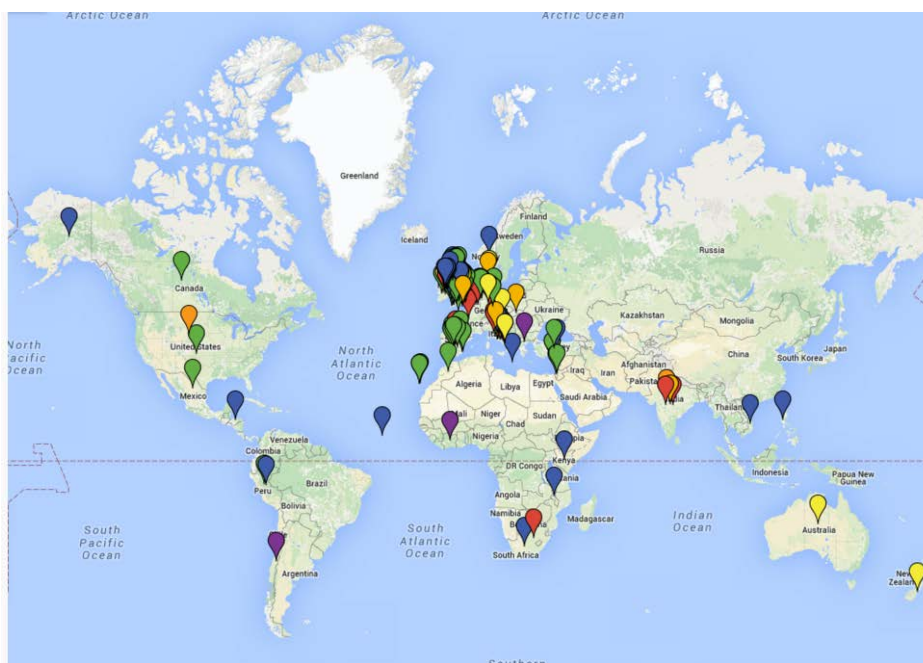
Arctic Ocean
Arctic Ocean
Greenland
Iceland
Finland
Sweden
Russia
Canada
United States
North Pacific Ocean
North Atlantic Ocean
Ukraine
Kazakhstan
Mongolia
China
South Korea
Japan
Mexico
Algeria
Libya
Egypt
Iraq
Iran
Afghanistan
Pakistan
Saudi Arabia
Mali
Niger
Chad
Sudan
Nigeria
Thailand
Venezuela
Colombia
Peru
Brazil
Bolivia
Kenya
DR Congo
Indonesia
Papua New Guinea
Angola
Namibia
Madagascar
South Africa
Indian Ocean
Australia
South Pacific Ocean
South Atlantic Ocean
Argentina
New Zealand
Southern